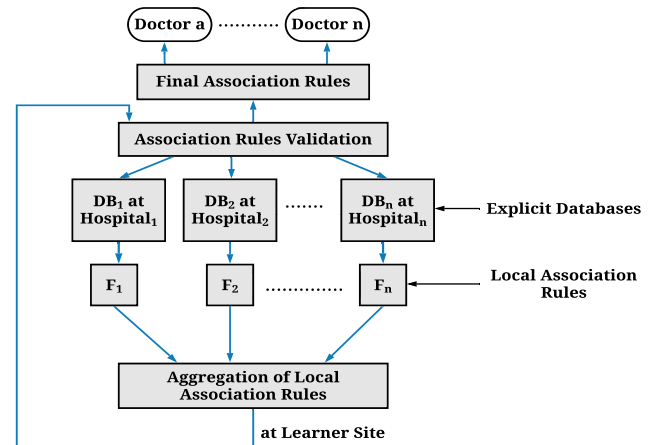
Doctor a ......... Doctor n

Final Association Rules

Association Rules Validation

$DB_1$ at Hospital$_1$

$DB_2$ at Hospital$_2$

......

$DB_n$ at Hospital$_n$

Explicit Databases

$F_1$

$F_2$

............

$F_n$

Local Association Rules

Aggregation of Local Association Rules

at Learner Site